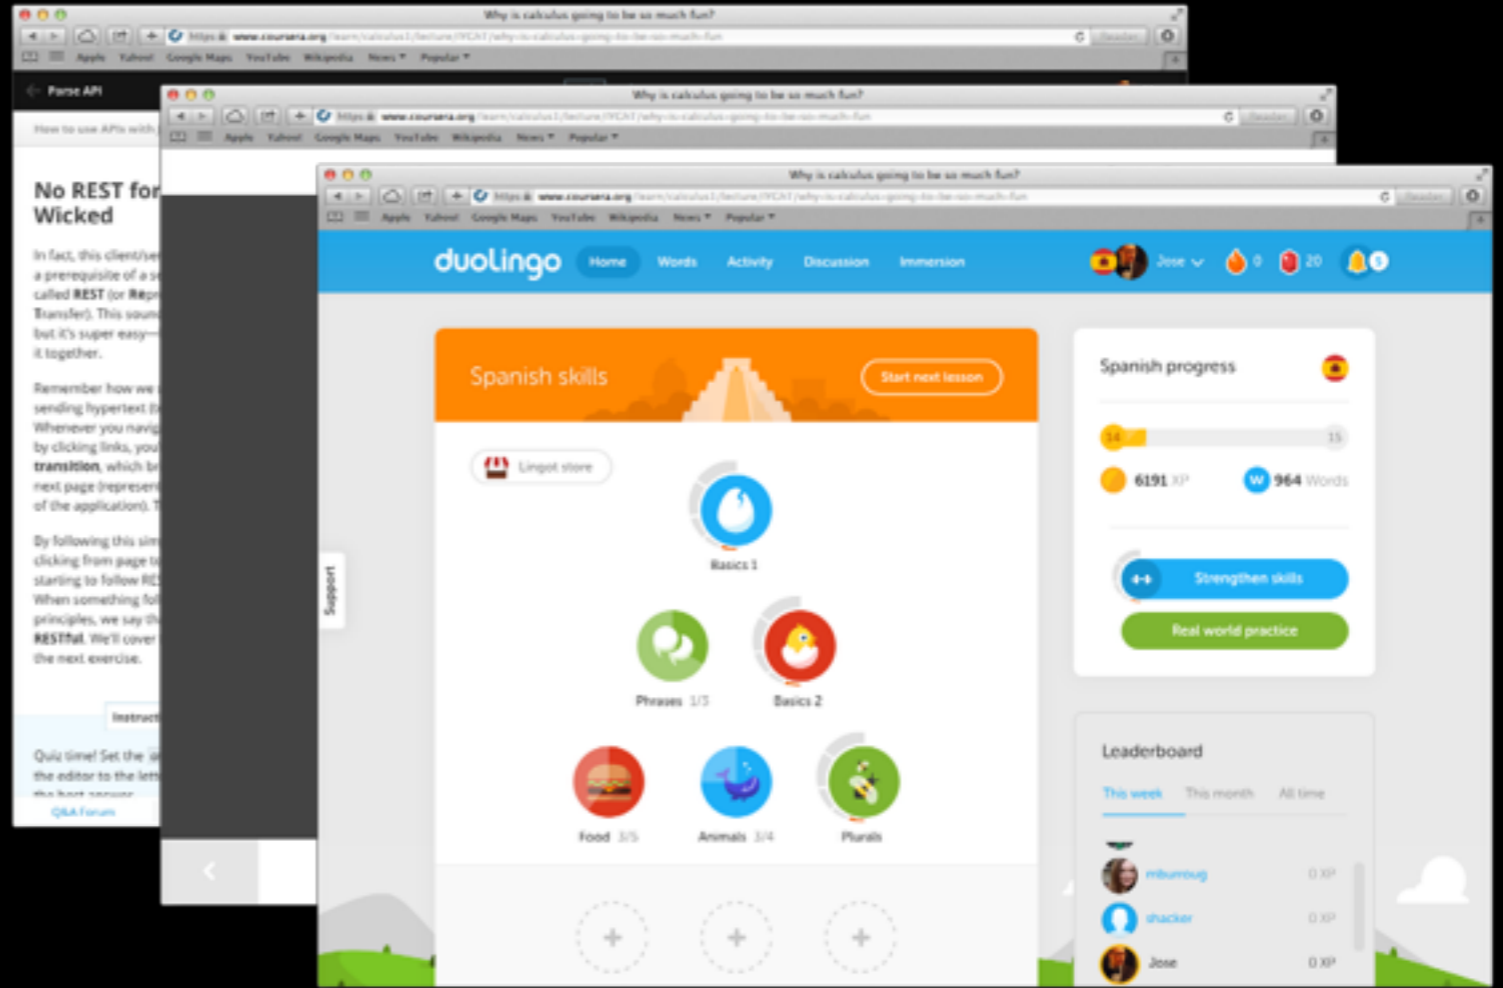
Why is calculus going to be so much fun?

https www.coursera.org/learn/calculus1/lecture/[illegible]/why-is-calculus-going-to-be-so-much-fun

Apple Yahoo! Google Maps YouTube Wikipedia News Popular

Parse API

How to use APIs with

No REST for Wicked

In fact, this client/se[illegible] a prerequisite of a s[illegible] called REST (or Rep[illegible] Transfer). This soun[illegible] but it's super easy— it together.

Remember how we sending hypertext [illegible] Whenever you navig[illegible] by clicking links, you transition, which be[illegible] next page (represen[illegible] of the application). T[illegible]

By following this sim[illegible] clicking from page t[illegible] starting to follow RE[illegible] When something fol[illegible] principles, we say th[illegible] RESTful. We'll cover the next exercise.

Instruct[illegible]

Quiz time! Set the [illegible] the editor to the lef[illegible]

Q&A Forum

Why is calculus going to be so much fun?

Why is calculus going to be so much fun?

duolingo Home Words Activity Discussion Immersion Jose 0 20 3

Spanish skills Start next lesson

Lingot store

Support

Basics 1

Phrases 1/3

Basics 2

Food 3/5

Animals 3/4

Plurals

Spanish progress

14 15

6191 XP

964 Words

Strengthen skills

Real world practice

Leaderboard

This week This month All time

mburroug 0 XP

shacker 0 XP

Jose 0 XP